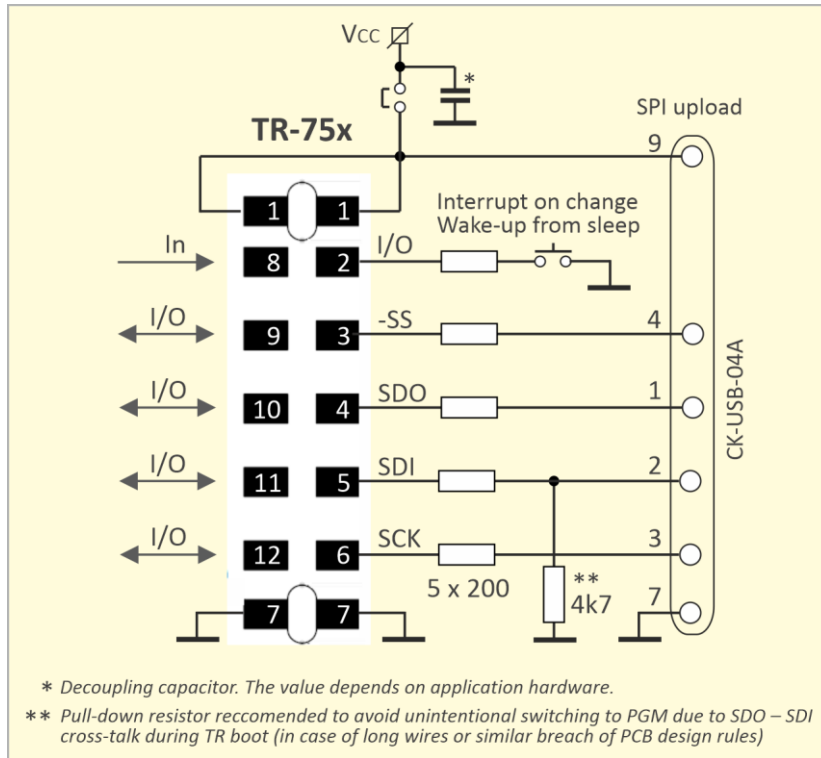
VCC

*

SPI upload

TR-75x

9

1 1

Interrupt on change
Wake-up from sleep

In

8 2 I/O

I/O

9 3 -SS

4

I/O

10 4 SDO

1

CK-USB-04A

I/O

11 5 SDI

2

I/O

12 6 SCK

3

5 x 200

**
4k7

7

7 7

* Decoupling capacitor. The value depends on application hardware.

** Pull-down resistor reccomended to avoid unintentional switching to PGM due to SDO – SDI cross-talk during TR boot (in case of long wires or similar breach of PCB design rules)